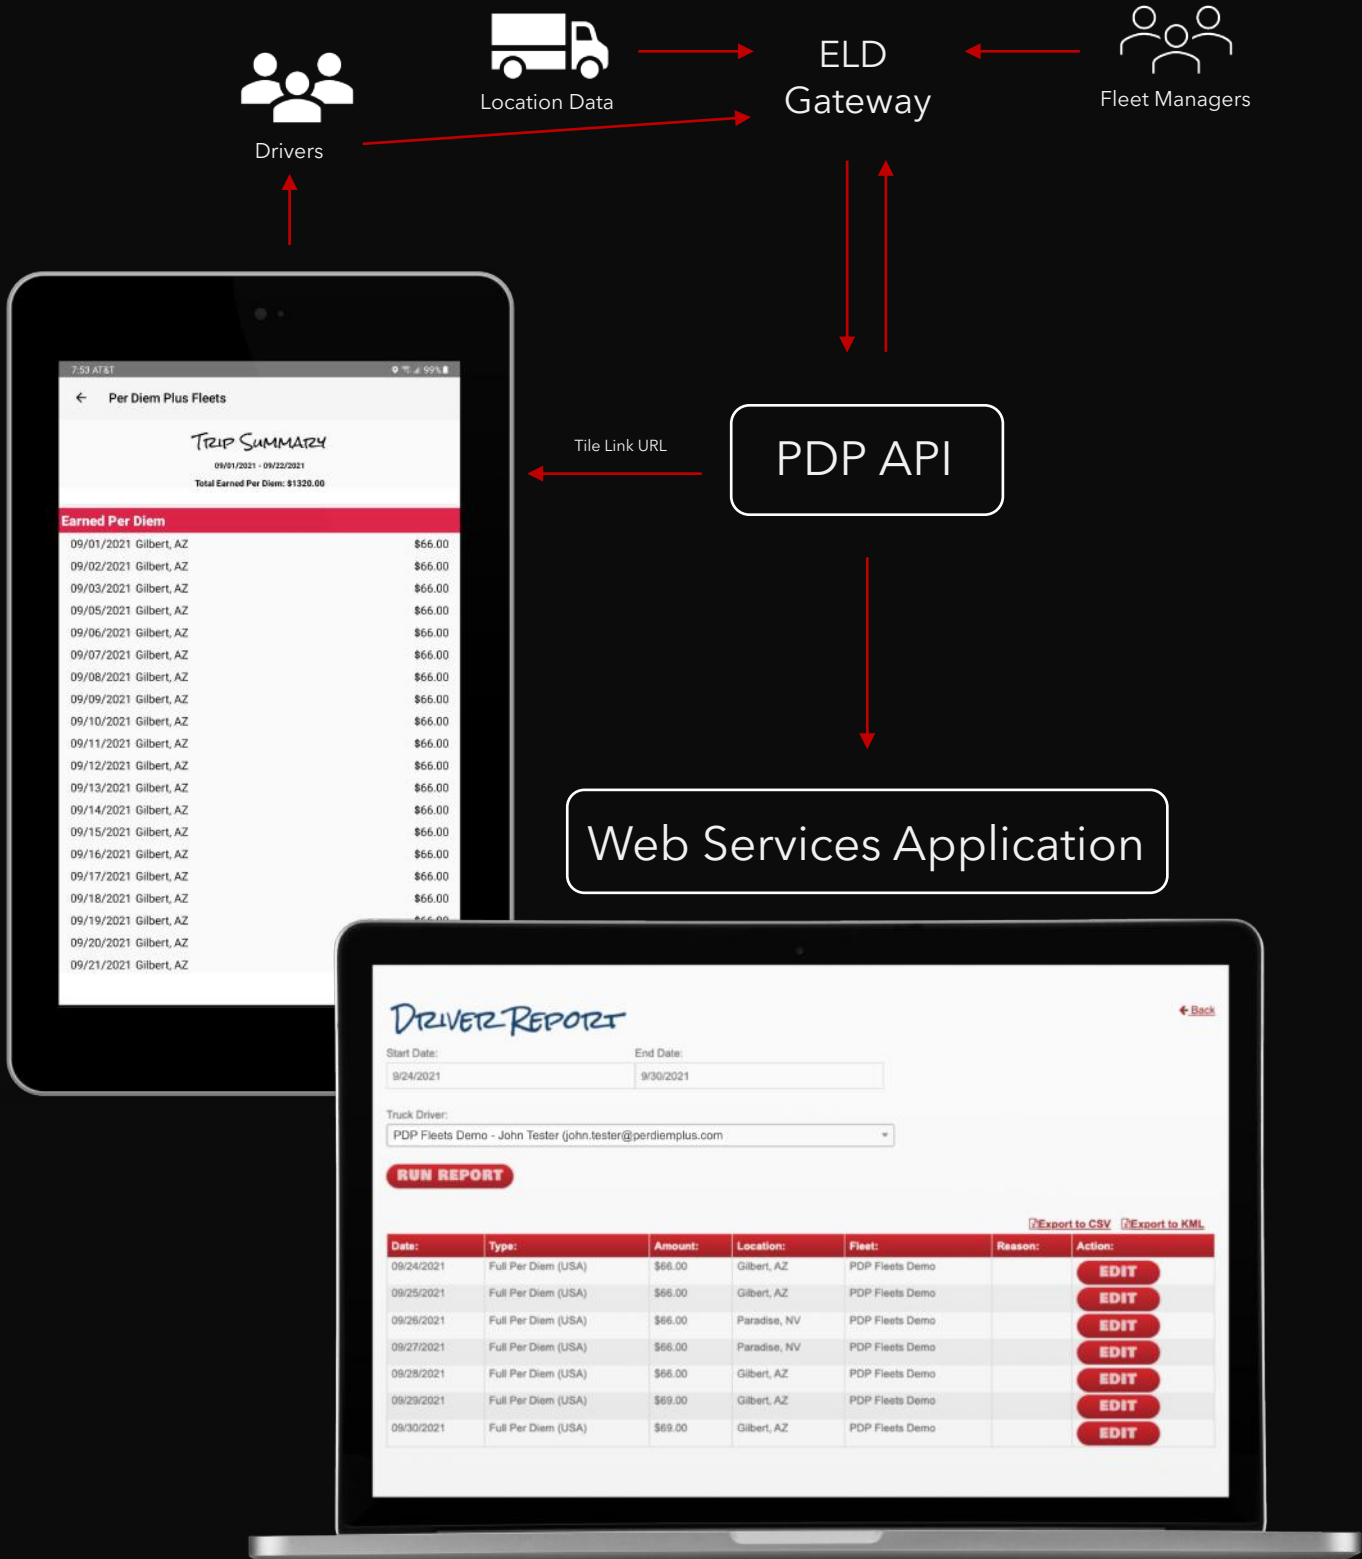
Drivers

Location Data

ELD Gateway

Fleet Managers

Tile Link URL

PDP API

Web Services Application

7:53 AT&T 99%

Per Diem Plus Fleets

Trip Summary

09/01/2021 - 09/22/2021

Total Earned Per Diem: $1320.00

Earned Per Diem

| | |
|---|---|
| 09/01/2021 Gilbert, AZ | \$66.00 |
| 09/02/2021 Gilbert, AZ | \$66.00 |
| 09/03/2021 Gilbert, AZ | \$66.00 |
| 09/05/2021 Gilbert, AZ | \$66.00 |
| 09/06/2021 Gilbert, AZ | \$66.00 |
| 09/07/2021 Gilbert, AZ | \$66.00 |
| 09/08/2021 Gilbert, AZ | \$66.00 |
| 09/09/2021 Gilbert, AZ | \$66.00 |
| 09/10/2021 Gilbert, AZ | \$66.00 |
| 09/11/2021 Gilbert, AZ | \$66.00 |
| 09/12/2021 Gilbert, AZ | \$66.00 |
| 09/13/2021 Gilbert, AZ | \$66.00 |
| 09/14/2021 Gilbert, AZ | \$66.00 |
| 09/15/2021 Gilbert, AZ | \$66.00 |
| 09/16/2021 Gilbert, AZ | \$66.00 |
| 09/17/2021 Gilbert, AZ | \$66.00 |
| 09/18/2021 Gilbert, AZ | \$66.00 |
| 09/19/2021 Gilbert, AZ | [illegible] |
| 09/20/2021 Gilbert, AZ | |
| 09/21/2021 Gilbert, AZ | |

Driver Report

Back

Start Date:
9/24/2021

End Date:
9/30/2021

Truck Driver:
PDP Fleets Demo - John Tester (john.tester@perdiemplus.com

RUN REPORT

Export to CSV Export to KML

| Date: | Type: | Amount: | Location: | Fleet: | Reason: | Action: |
|---|---|---|---|---|---|---|
| 09/24/2021 | Full Per Diem (USA) | \$66.00 | Gilbert, AZ | PDP Fleets Demo | | EDIT |
| 09/25/2021 | Full Per Diem (USA) | \$66.00 | Gilbert, AZ | PDP Fleets Demo | | EDIT |
| 09/26/2021 | Full Per Diem (USA) | \$66.00 | Paradise, NV | PDP Fleets Demo | | EDIT |
| 09/27/2021 | Full Per Diem (USA) | \$66.00 | Paradise, NV | PDP Fleets Demo | | EDIT |
| 09/28/2021 | Full Per Diem (USA) | \$66.00 | Gilbert, AZ | PDP Fleets Demo | | EDIT |
| 09/29/2021 | Full Per Diem (USA) | \$69.00 | Gilbert, AZ | PDP Fleets Demo | | EDIT |
| 09/30/2021 | Full Per Diem (USA) | \$69.00 | Gilbert, AZ | PDP Fleets Demo | | EDIT |